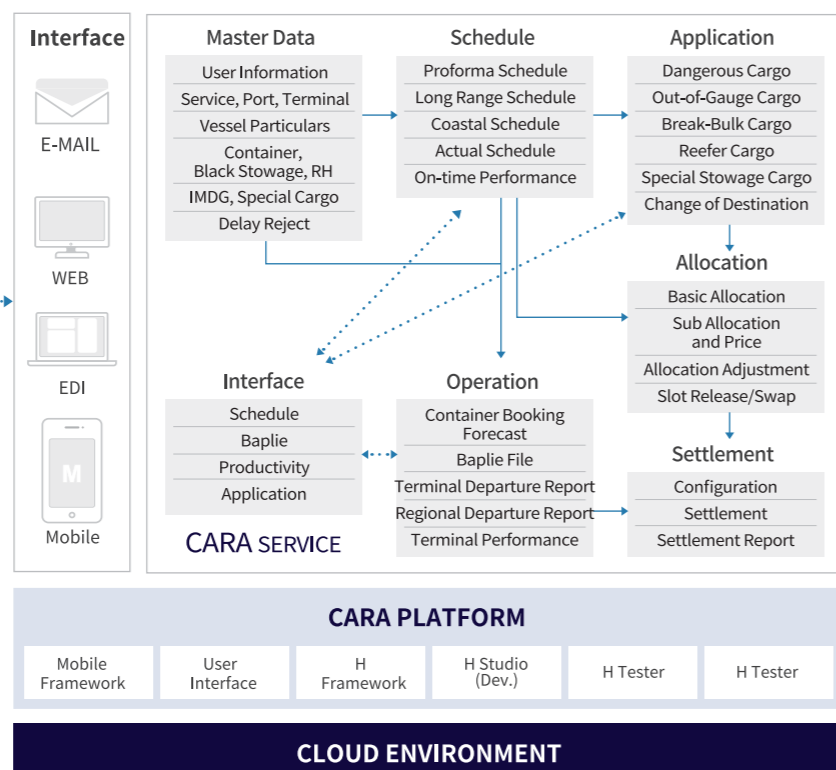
Interface

E-MAIL

WEB

EDI

M

Mobile

Master Data

User Information

Service, Port, Terminal

Vessel Particulars

Container, Black Stowage, RH

IMDG, Special Cargo

Delay Reject

Schedule

Proforma Schedule

Long Range Schedule

Coastal Schedule

Actual Schedule

On-time Performance

Application

Dangerous Cargo

Out-of-Gauge Cargo

Break-Bulk Cargo

Reefer Cargo

Special Stowage Cargo

Change of Destination

Allocation

Basic Allocation

Sub Allocation and Price

Allocation Adjustment

Slot Release/Swap

Interface

Schedule

Baplie

Productivity

Application

Operation

Container Booking Forecast

Baplie File

Terminal Departure Report

Regional Departure Report

Terminal Performance

Settlement

Configuration

Settlement

Settlement Report

CARA SERVICE

CARA PLATFORM

Mobile Framework

User Interface

H Framework

H Studio (Dev.)

H Tester

H Tester

CLOUD ENVIRONMENT